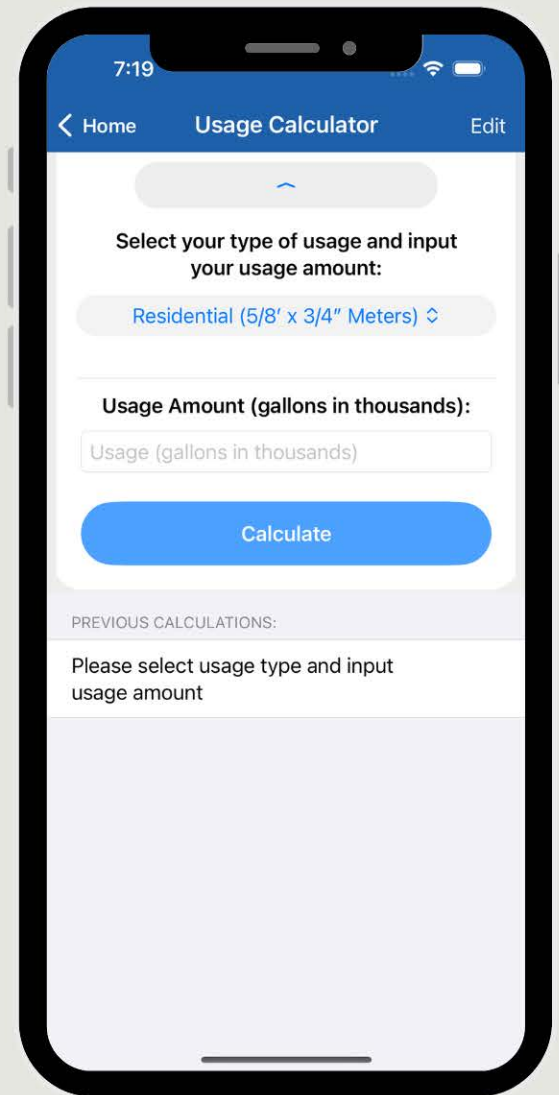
7:19

Home

Usage Calculator

Edit

Select your type of usage and input your usage amount:

Residential (5/8′ x 3/4″ Meters)

Usage Amount (gallons in thousands):

Usage (gallons in thousands)

Calculate

PREVIOUS CALCULATIONS:

Please select usage type and input usage amount